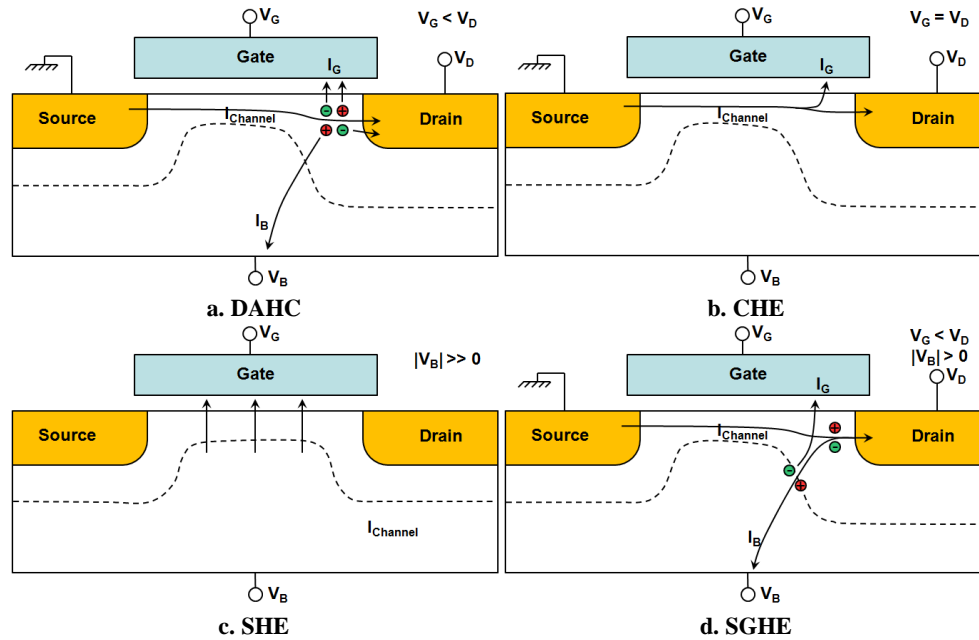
$V_G$

$V_G < V_D$

Gate

$V_D$

$I_G$

Source

$I_{Channel}$

Drain

$I_B$

$V_B$

a. DAHC

$V_G$

$V_G = V_D$

Gate

$V_D$

$I_G$

Source

$I_{Channel}$

Drain

$V_B$

b. CHE

$V_G$

$|V_B| >> 0$

Gate

Source

Drain

$I_{Channel}$

$V_B$

c. SHE

$V_G$

$V_G < V_D$
$|V_B| > 0$

Gate

$V_D$

$I_G$

Source

$I_{Channel}$

Drain

$I_B$

$V_B$

d. SGHE